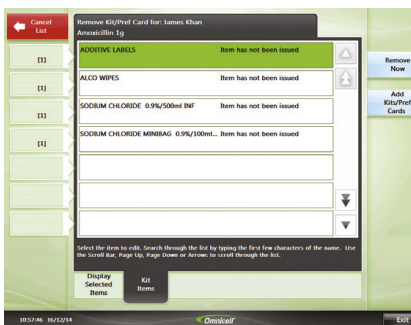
Cancel List

Remove Kit/Pref Card for: James Khan
Amoxicillin 1g

[1]

[1]

[1]

[1]

| | |
|---|---|
| ADDITIVE LABELS | Item has not been issued |
| ALCO WIPES | Item has not been issued |
| SODIUM CHLORIDE 0.9%/500ml INF | Item has not been issued |
| SODIUM CHLORIDE MINIBAG 0.9%/100ml... | Item has not been issued |

Remove Now

Add Kits/Pref Cards

Select the item to edit. Search through the list by typing the first few characters of the name. Use the Scroll Bar, Page Up, Page Down or Arrows to scroll through the list.

Display Selected Items

Kit Items

10:57:46 16/12/14

Omnicell

Exit